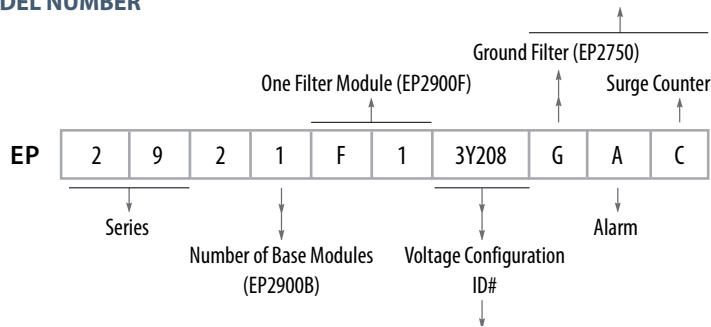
DEL NUMBER

Ground Filter (EP2750)

One Filter Module (EP2900F)

Surge Counter

| EP | 2 | 9 | 2 | 1 | F | 1 | 3Y208 | G | A | C |
|---|---|---|---|---|---|---|---|---|---|---|

Series

Number of Base Modules (EP2900B)

Voltage Configuration ID#

Alarm